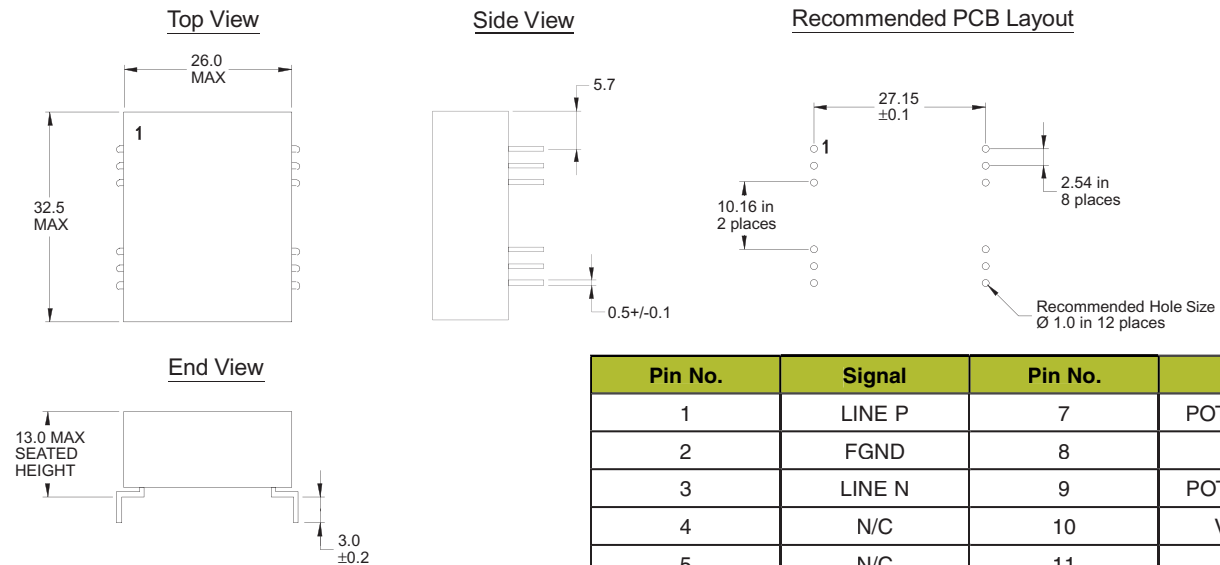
Top View

26.0 MAX

1

32.5 MAX

Side View

5.7

0.5+/-0.1

Recommended PCB Layout

27.15 ±0.1

1

10.16 in 2 places

2.54 in 8 places

Recommended Hole Size Ø 1.0 in 12 places

End View

13.0 MAX SEATED HEIGHT

3.0 ±0.2

| Pin No. | Signal | Pin No. | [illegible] |
|---|---|---|---|
| 1 | LINE P | 7 | POT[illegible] |
| 2 | FGND | 8 | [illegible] |
| 3 | LINE N | 9 | POT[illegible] |
| 4 | N/C | 10 | V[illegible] |
| 5 | N/C | 11 | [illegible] |